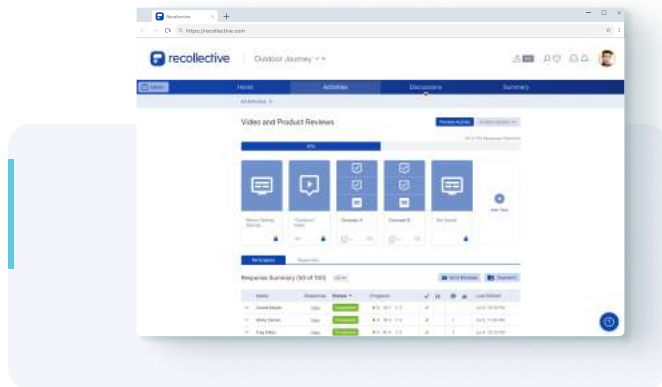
Recollective

https://recollective.com

recollective

Outdoor Journey

Home

Activities

Discussions

Summary

Video and Product Reviews

Preview Activity

Participants

Responses

Response Summary (50 of 100)

Send Message

Name

Status

Progress

Last Visited

Completed

Completed

Completed